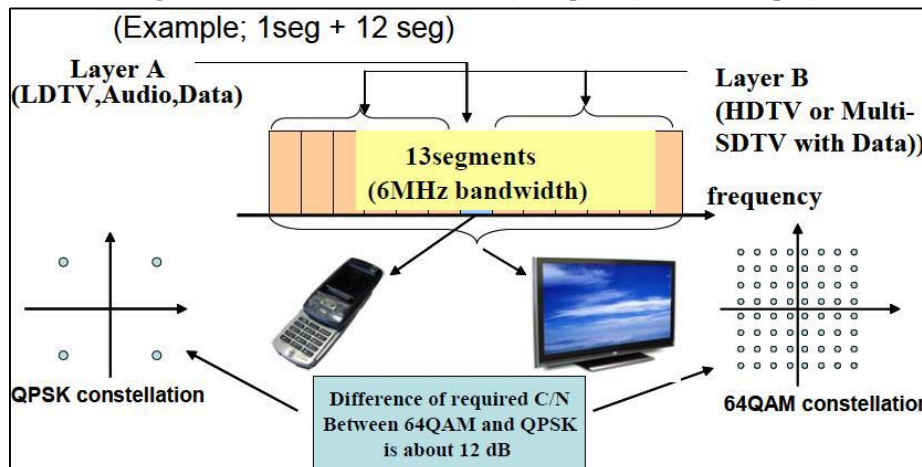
(Example; 1seg + 12 seg)

Layer A (LDTV,Audio,Data)

Layer B (HDTV or Multi-SDTV with Data))

13segments (6MHz bandwidth)

frequency

QPSK constellation

Difference of required C/N Between 64QAM and QPSK is about 12 dB

64QAM constellation